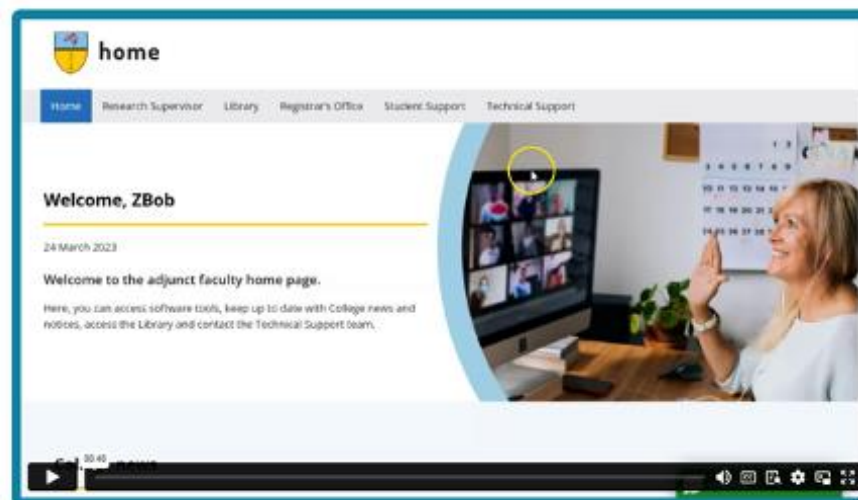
home

Home Research Supervisor Library Registrar's Office Student Support Technical Support

Welcome, ZBob

24 March 2023

Welcome to the adjunct faculty home page.

Here, you can access software tools, keep up to date with College news and notices, access the Library and contact the Technical Support team.

Col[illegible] news

00:40